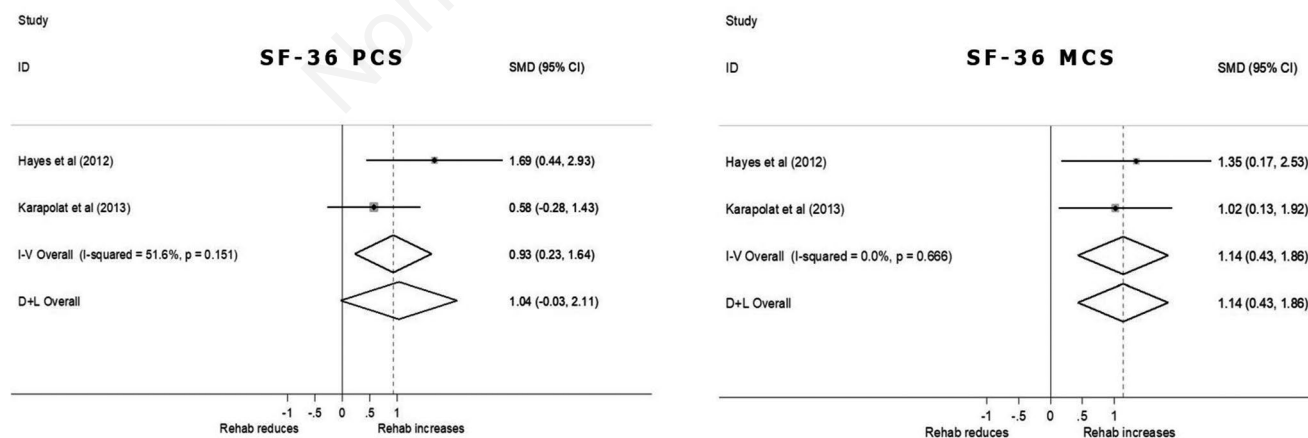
Study

ID

SF-36 PCS

SMD (95% CI)

Hayes et al (2012) 1.69 (0.44, 2.93)

Karapolat et al (2013) 0.58 (-0.28, 1.43)

I-V Overall (I-squared = 51.6%, p = 0.151) 0.93 (0.23, 1.64)

D+L Overall 1.04 (-0.03, 2.11)

-1 -.5 0 .5 1

Rehab reduces Rehab increases

Study

ID

SF-36 MCS

SMD (95% CI)

Hayes et al (2012) 1.35 (0.17, 2.53)

Karapolat et al (2013) 1.02 (0.13, 1.92)

I-V Overall (I-squared = 0.0%, p = 0.666) 1.14 (0.43, 1.86)

D+L Overall 1.14 (0.43, 1.86)

-1 -.5 0 .5 1

Rehab reduces Rehab increases